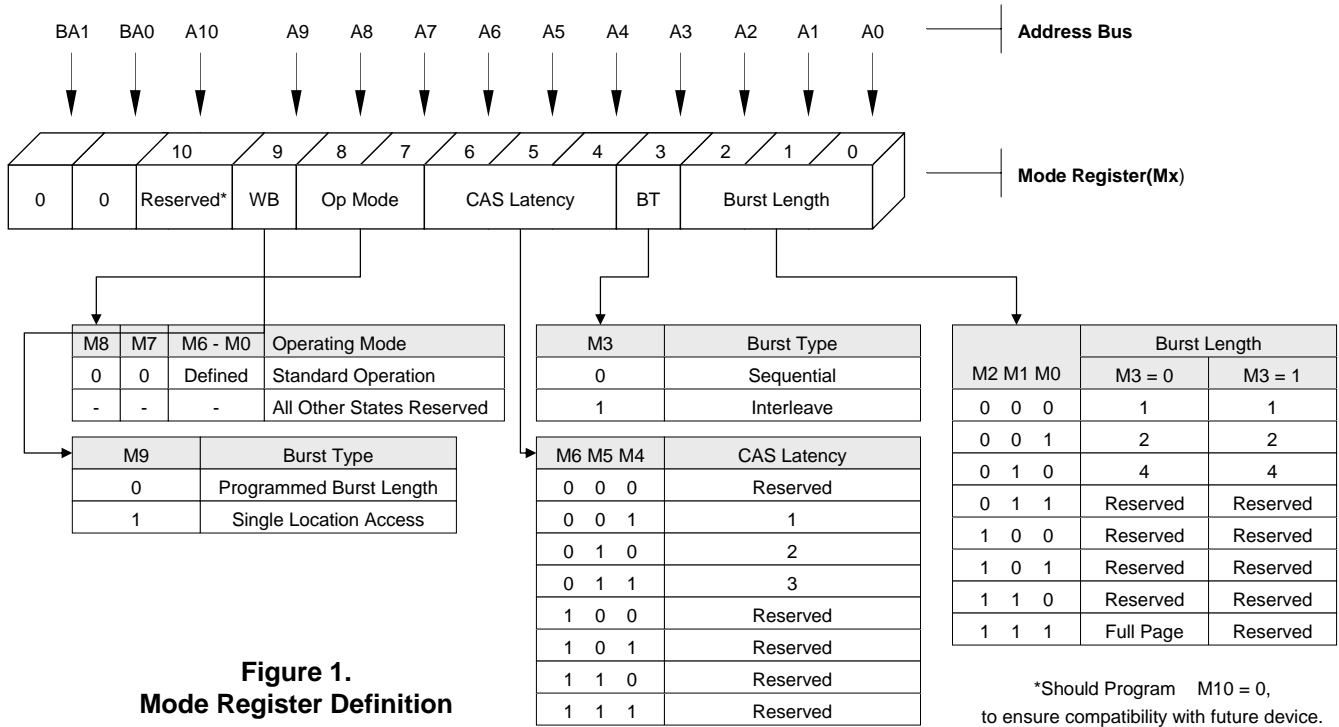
BA1 BA0 A10 A9 A8 A7 A6 A5 A4 A3 A2 A1 A0

Address Bus

10 9 8 7 6 5 4 3 2 1 0

| 0 | 0 | Reserved* | WB | Op Mode | CAS Latency | BT | Burst Length |
|---|---|---|---|---|---|---|---|

Mode Register(Mx)

| M8 | M7 | M6 - M0 | Operating Mode |
|---|---|---|---|
| 0 | 0 | Defined | Standard Operation |
| - | - | - | All Other States Reserved |

| M9 | Burst Type |
|---|---|
| 0 | Programmed Burst Length |
| 1 | Single Location Access |

| M3 | Burst Type |
|---|---|
| 0 | Sequential |
| 1 | Interleave |

| M6 M5 M4 | CAS Latency |
|---|---|
| 0 0 0 | Reserved |
| 0 0 1 | 1 |
| 0 1 0 | 2 |
| 0 1 1 | 3 |
| 1 0 0 | Reserved |
| 1 0 1 | Reserved |
| 1 1 0 | Reserved |
| 1 1 1 | Reserved |

| M2 M1 M0 | Burst Length M3 = 0 | Burst Length M3 = 1 |
|---|---|---|
| 0 0 0 | 1 | 1 |
| 0 0 1 | 2 | 2 |
| 0 1 0 | 4 | 4 |
| 0 1 1 | Reserved | Reserved |
| 1 0 0 | Reserved | Reserved |
| 1 0 1 | Reserved | Reserved |
| 1 1 0 | Reserved | Reserved |
| 1 1 1 | Full Page | Reserved |

Figure 1.
Mode Register Definition

*Should Program M10 = 0, to ensure compatibility with future device.